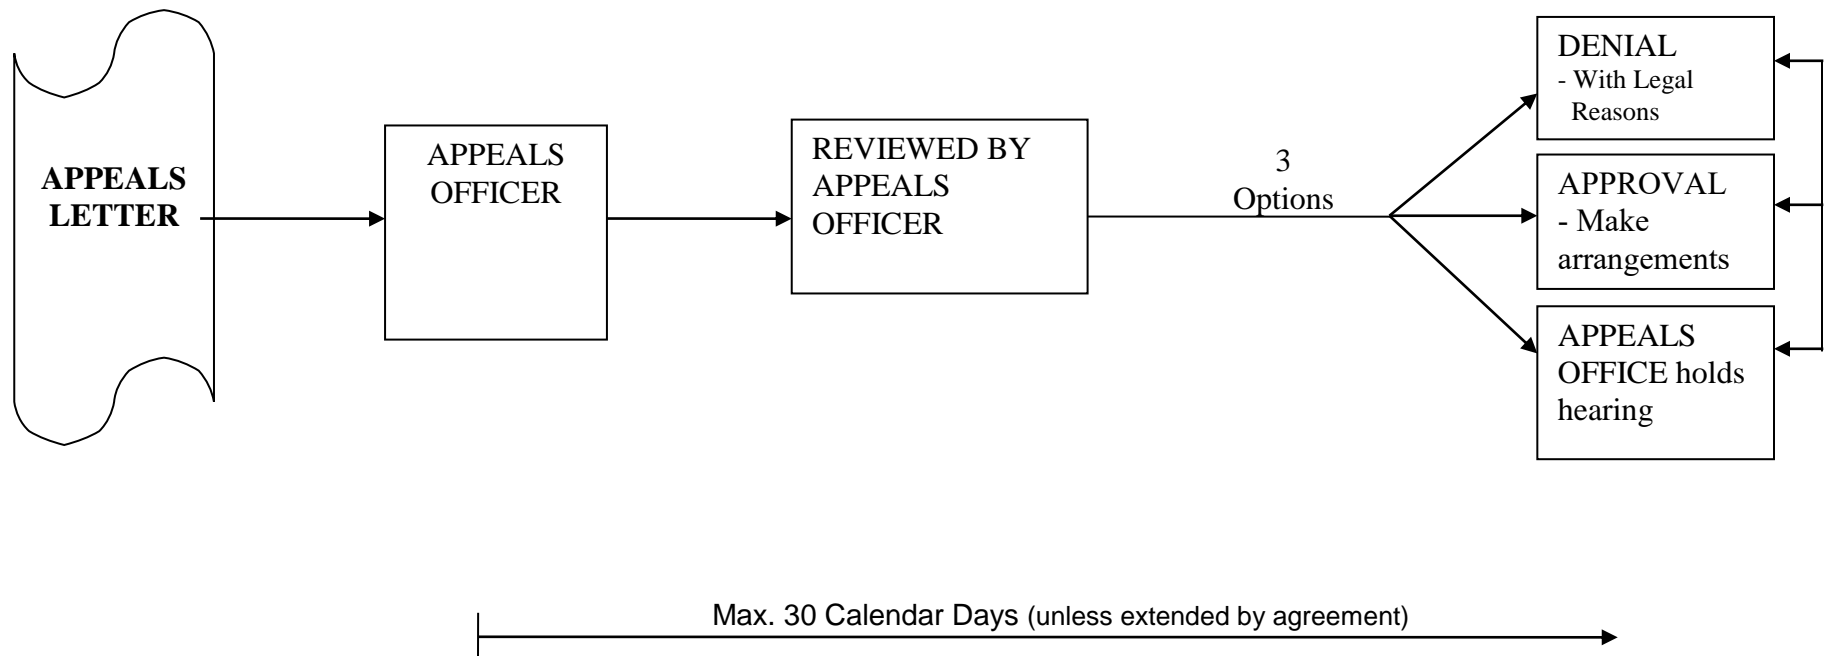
APPEALS LETTER

APPEALS OFFICER

REVIEWED BY APPEALS OFFICER

3 Options

DENIAL
- With Legal Reasons

APPROVAL
- Make arrangements

APPEALS OFFICE holds hearing

Max. 30 Calendar Days (unless extended by agreement)